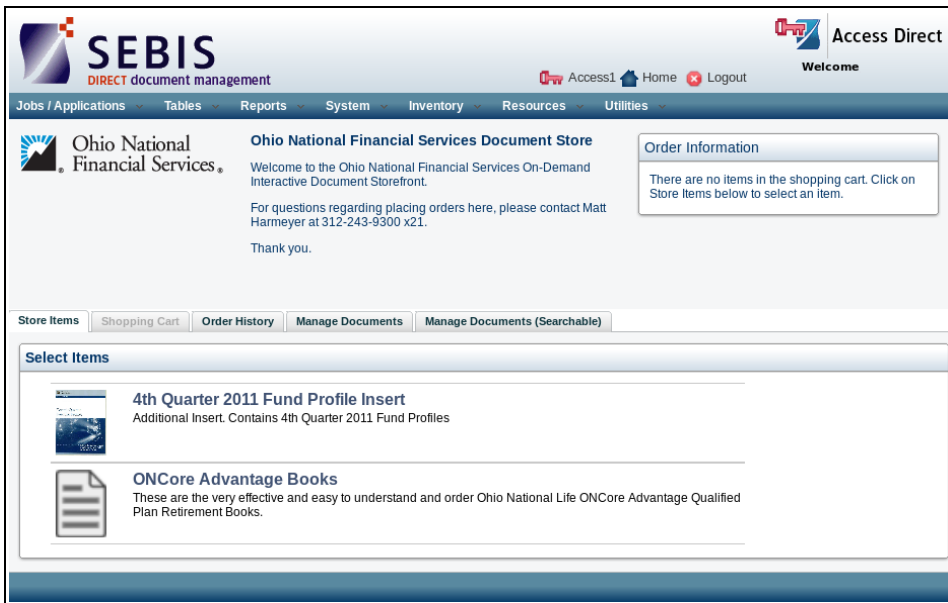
SEBIS
DIRECT document management

Access Direct
Welcome

Access1 Home Logout

Jobs / Applications Tables Reports System Inventory Resources Utilities

Ohio National Financial Services®

Ohio National Financial Services Document Store

Welcome to the Ohio National Financial Services On-Demand Interactive Document Storefront.

For questions regarding placing orders here, please contact Matt Harmeyer at 312-243-9300 x21.

Thank you.

Order Information

There are no items in the shopping cart. Click on Store Items below to select an item.

Store Items | Shopping Cart | Order History | Manage Documents | Manage Documents (Searchable)

Select Items

4th Quarter 2011 Fund Profile Insert
Additional Insert. Contains 4th Quarter 2011 Fund Profiles

ONCore Advantage Books
These are the very effective and easy to understand and order Ohio National Life ONCore Advantage Qualified Plan Retirement Books.